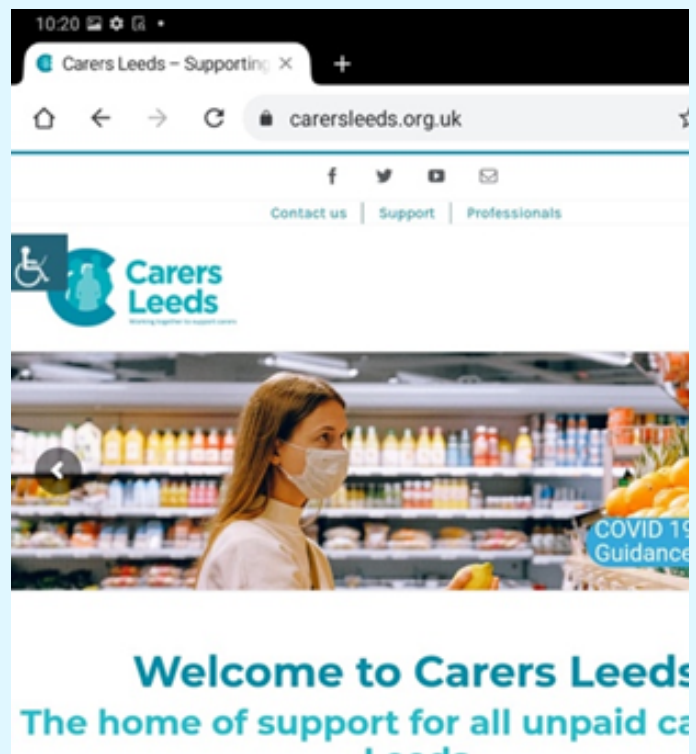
10:20

Carers Leeds – Supporting ×

carersleeds.org.uk

Contact us | Support | Professionals

Carers Leeds
Working together to support carers

COVID 19 Guidance

Welcome to Carers Leeds

The home of support for all unpaid ca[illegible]
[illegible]